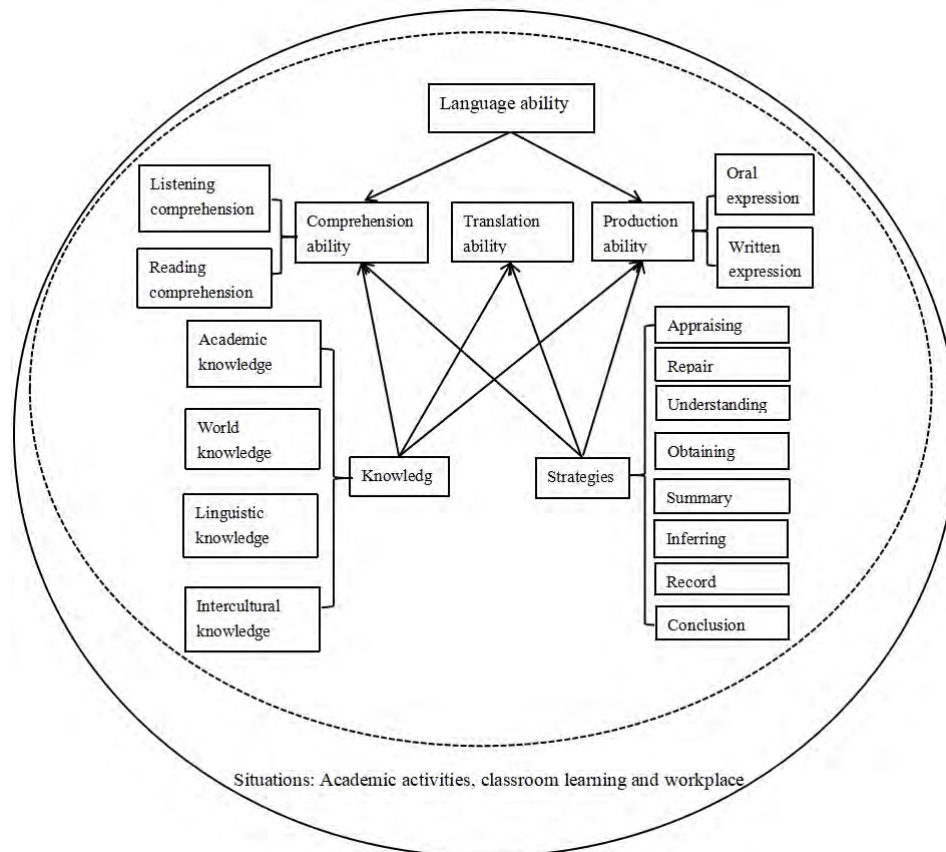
Language ability

Listening comprehension

Reading comprehension

Comprehension ability

Translation ability

Production ability

Oral expression

Written expression

Academic knowledge

World knowledge

Linguistic knowledge

Intercultural knowledge

Knowledg

Strategies

Appraising

Repair

Understanding

Obtaining

Summary

Inferring

Record

Conclusion

Situations: Academic activities, classroom learning and workplace